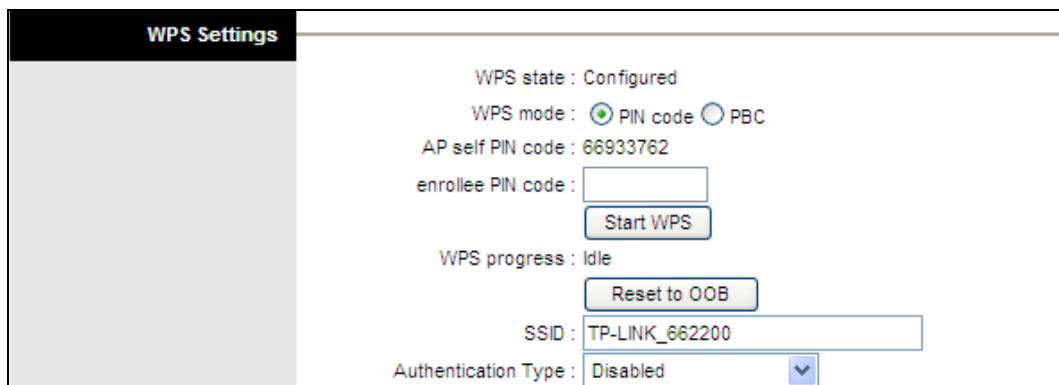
WPS Settings

WPS state : Configured

WPS mode : PIN code PBC

AP self PIN code : 66933762

enrollee PIN code :

Start WPS

WPS progress : Idle

Reset to OOB

SSID : TP-LINK_662200

Authentication Type : Disabled